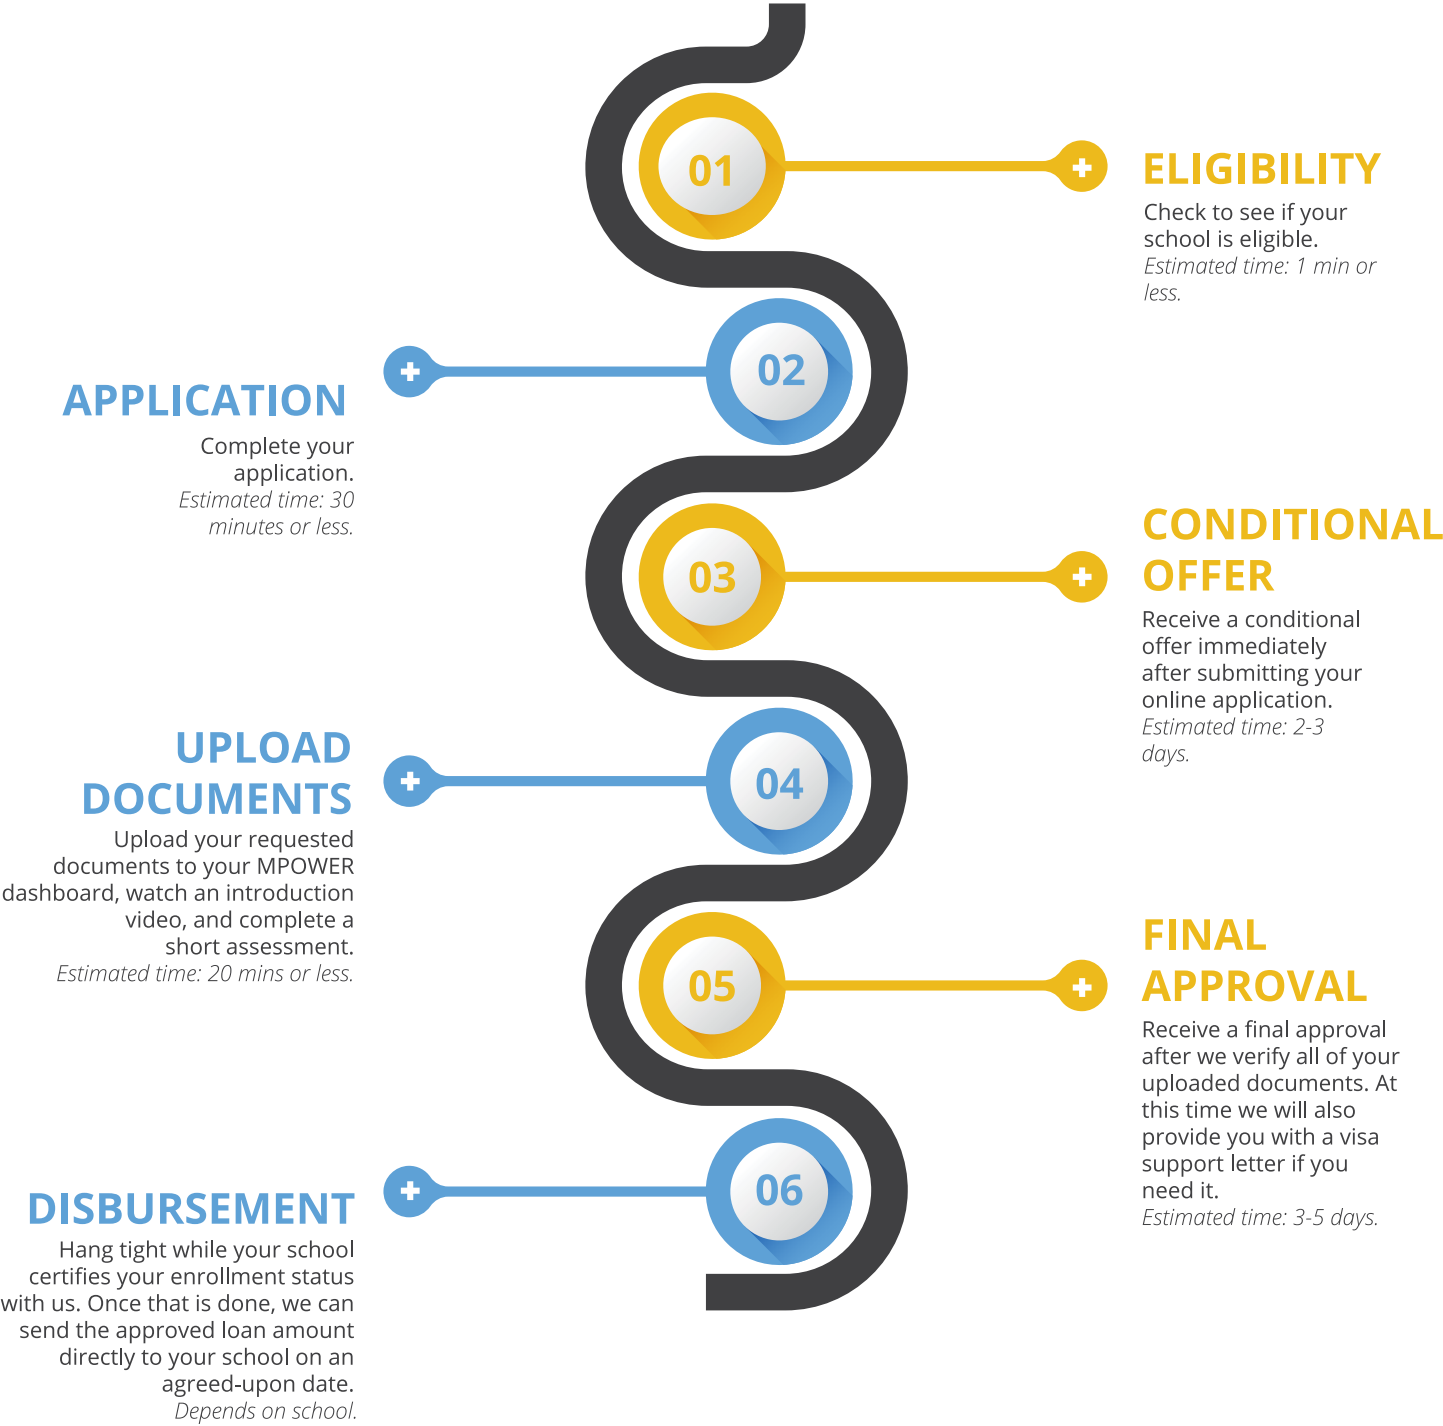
01

ELIGIBILITY
Check to see if your school is eligible.
Estimated time: 1 min or less.

02

APPLICATION
Complete your application.
Estimated time: 30 minutes or less.

03

CONDITIONAL OFFER
Receive a conditional offer immediately after submitting your online application.
Estimated time: 2-3 days.

04

UPLOAD DOCUMENTS
Upload your requested documents to your MPOWER dashboard, watch an introduction video, and complete a short assessment.
Estimated time: 20 mins or less.

05

FINAL APPROVAL
Receive a final approval after we verify all of your uploaded documents. At this time we will also provide you with a visa support letter if you need it.
Estimated time: 3-5 days.

06

DISBURSEMENT
Hang tight while your school certifies your enrollment status with us. Once that is done, we can send the approved loan amount directly to your school on an agreed-upon date.
Depends on school.